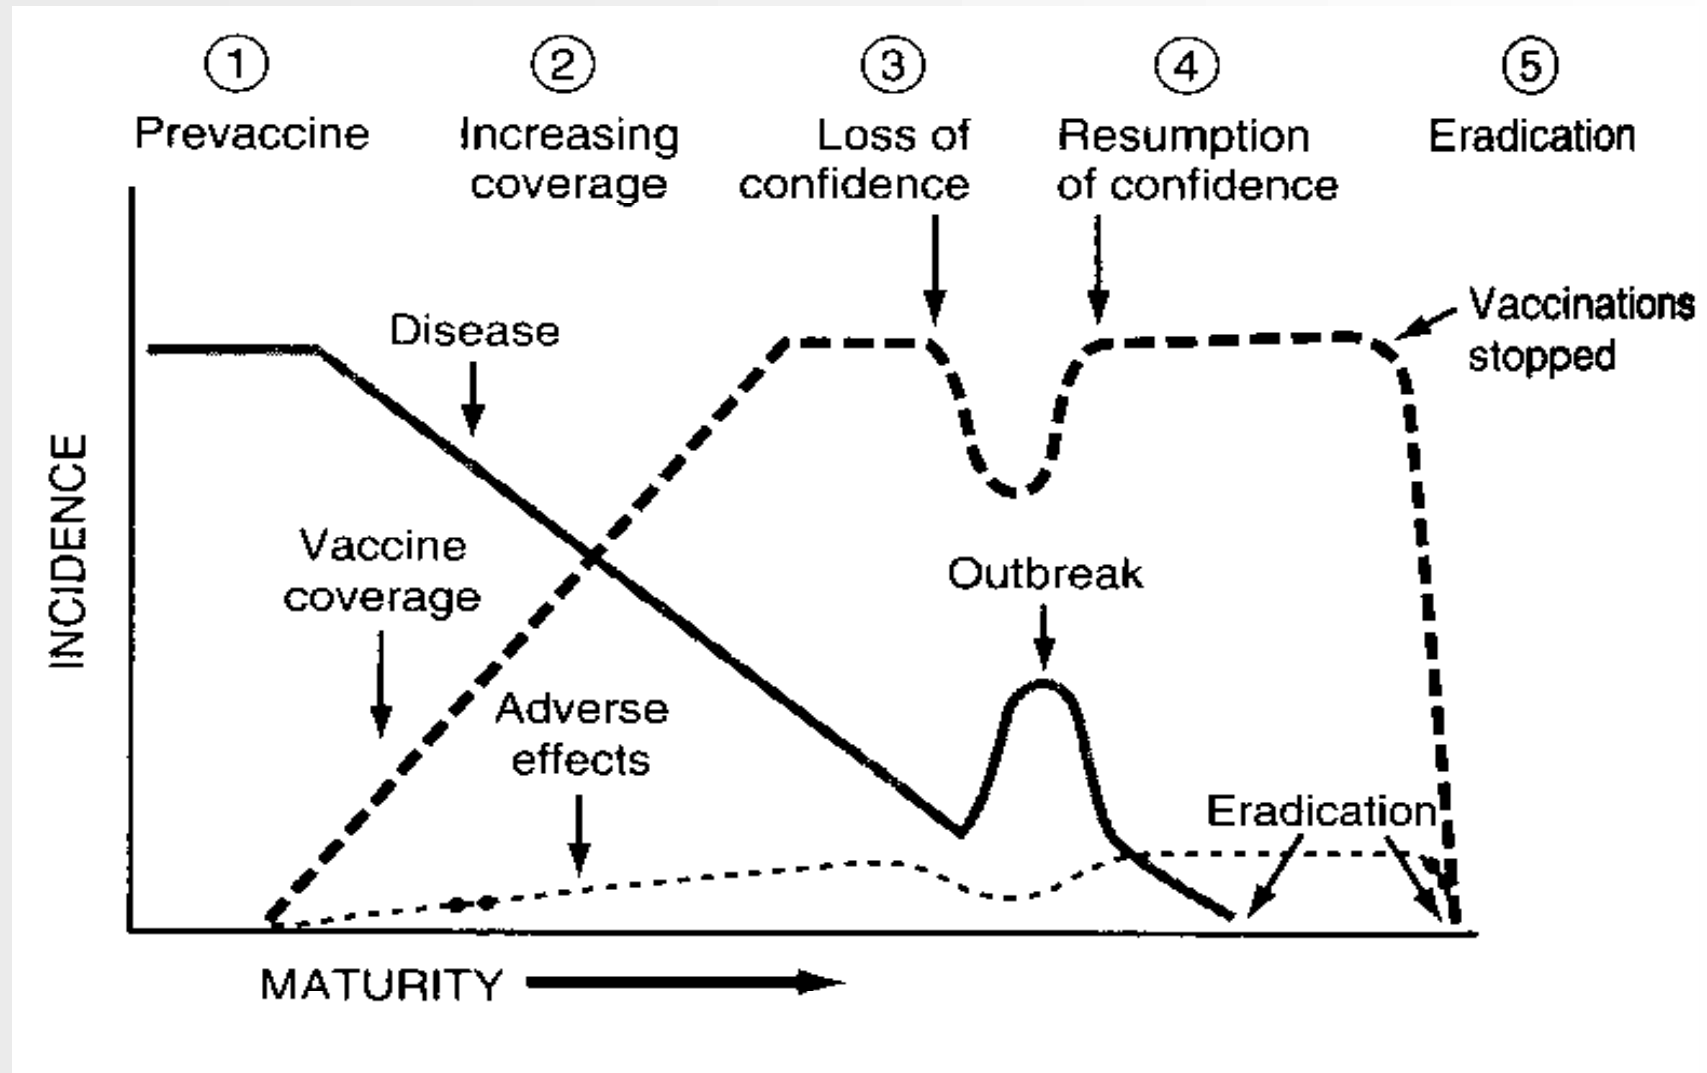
① Prevacine

② Increasing coverage

③ Loss of confidence

④ Resumption of confidence

⑤ Eradication

Disease

Vaccinations stopped

INCIDENCE

Vaccine coverage

Outbreak

Adverse effects

Eradication

MATURITY